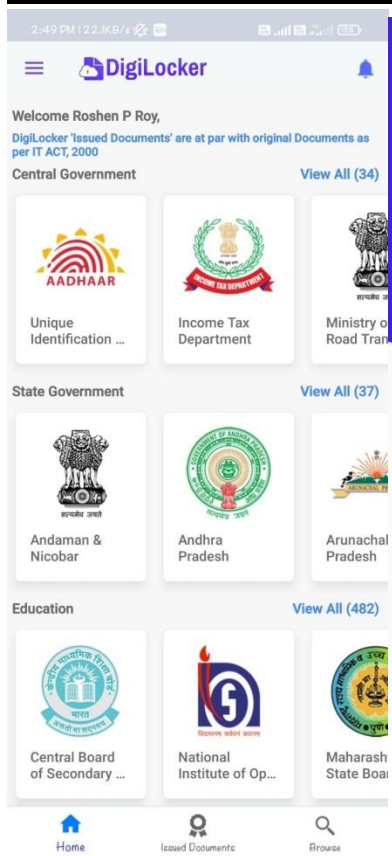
2:49 PM | 22.1KB/s

DigiLocker

Welcome Roshen P Roy,

DigiLocker 'Issued Documents' are at par with original Documents as per IT ACT, 2000

Central Government

View All (34)

AADHAAR

Unique Identification ...

INCOME TAX DEPARTMENT

Income Tax Department

सत्यमेव जयते

Ministry o Road Tran

State Government

View All (37)

सत्यमेव जयते

Andaman & Nicobar

GOVERNMENT OF ANDHRA PRADESH

Andhra Pradesh

ARUNACHAL PR

Arunachal Pradesh

Education

View All (482)

केन्द्रीय माध्यमिक शिक्षा बोर्ड

भारत

Central Board of Secondary ...

National Institute of Op...

Maharash State Boar

Home

Issued Documents

Browse